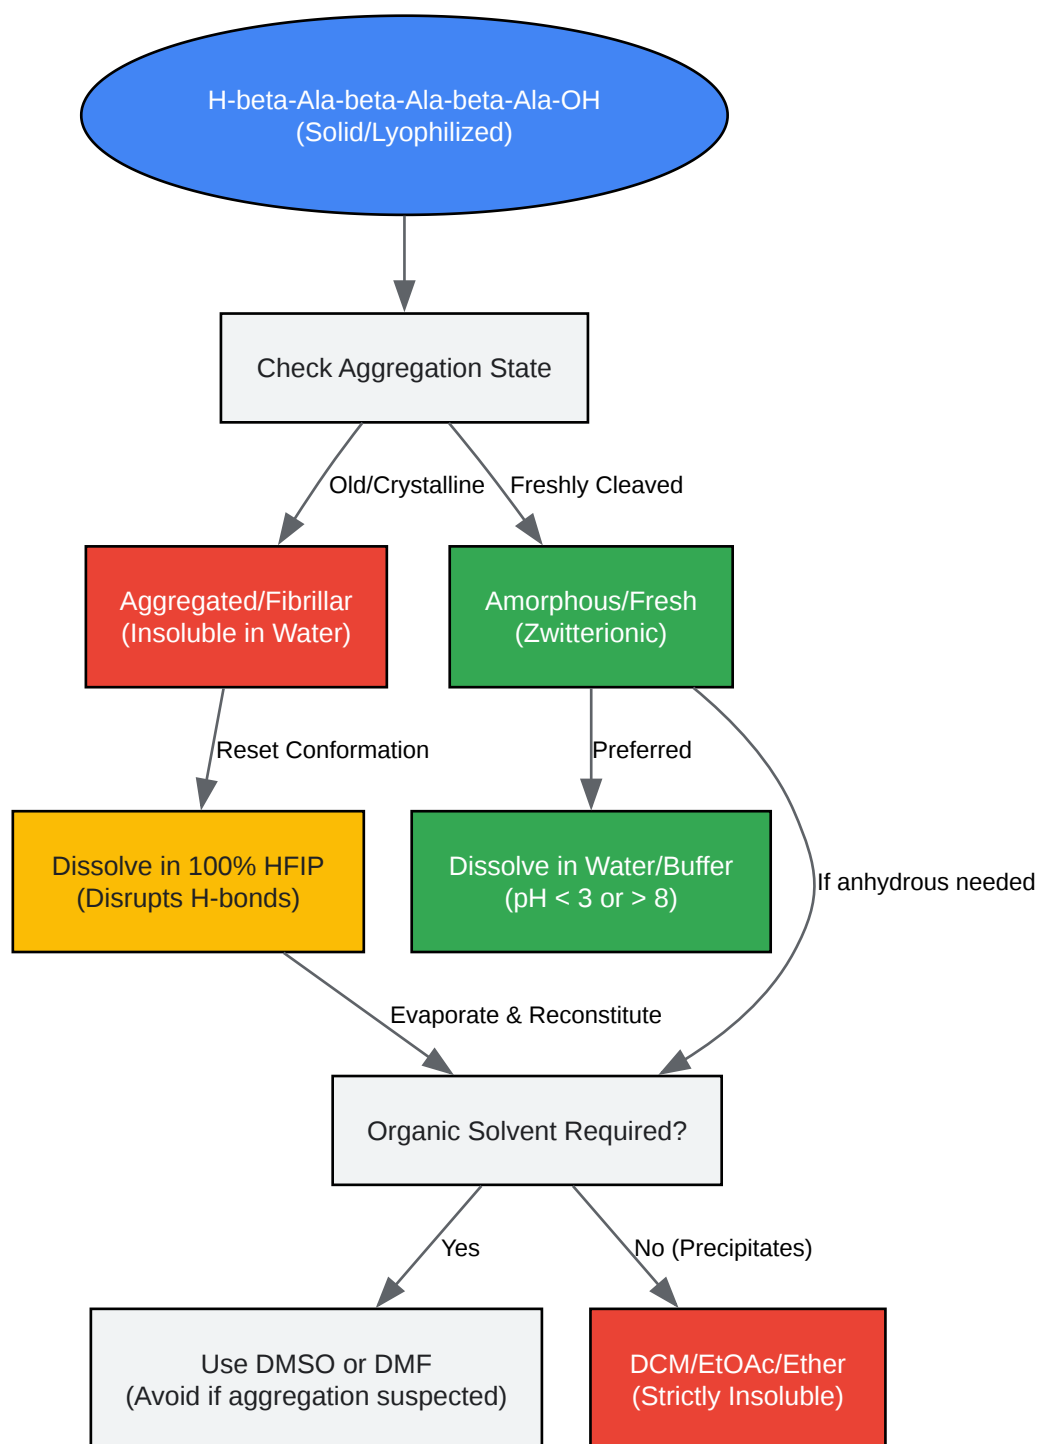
H-beta-Ala-beta-Ala-beta-Ala-OH
(Solid/Lyophilized)

Check Aggregation State

Old/Crystalline

Freshly Cleaved

Aggregated/Fibrillar
(Insoluble in Water)

Amorphous/Fresh
(Zwitterionic)

Reset Conformation

Preferred

Dissolve in 100% HFIP
(Disrupts H-bonds)

Dissolve in Water/Buffer
(pH < 3 or > 8)

If anhydrous needed

Evaporate & Reconstitute

Organic Solvent Required?

Yes

No (Precipitates)

Use DMSO or DMF
(Avoid if aggregation suspected)

DCM/EtOAc/Ether
(Strictly Insoluble)